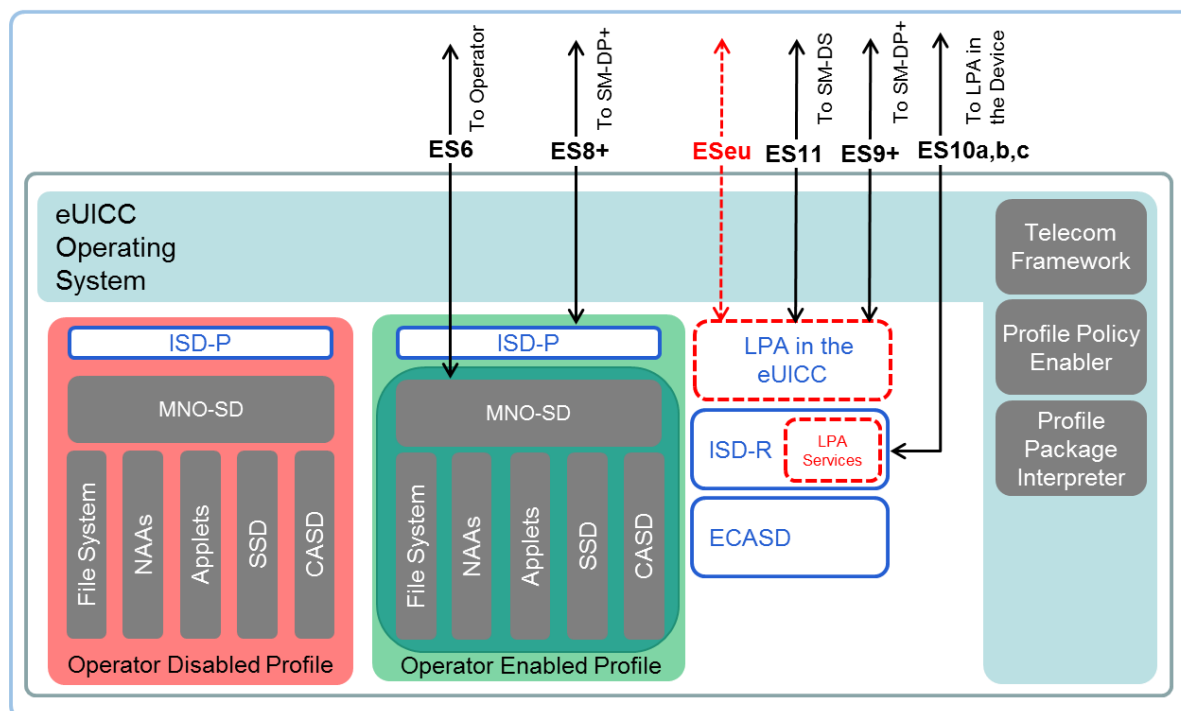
To Operator
To SM-DP+
To SM-DS
To SM-DP+
To LPA in the Device

ES6
ES8+
ESeu
ES11
ES9+
ES10a,b,c

eUICC Operating System

Telecom Framework
Profile Policy Enabler
Profile Package Interpreter

ISD-P
MNO-SD
File System
NAAs
Applets
SSD
CASD
Operator Disabled Profile

ISD-P
MNO-SD
File System
NAAs
Applets
SSD
CASD
Operator Enabled Profile

LPA in the eUICC
ISD-R
LPA Services
ECASD